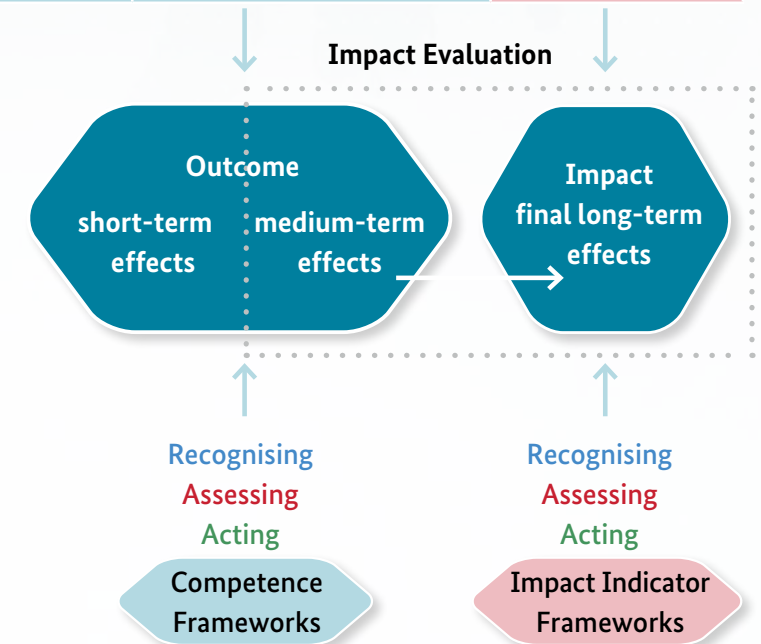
Impact Evaluation

Outcome

short-term effects

medium-term effects

Impact final long-term effects

Recognising
Assessing
Acting

Competence Frameworks

Recognising
Assessing
Acting

Impact Indicator Frameworks